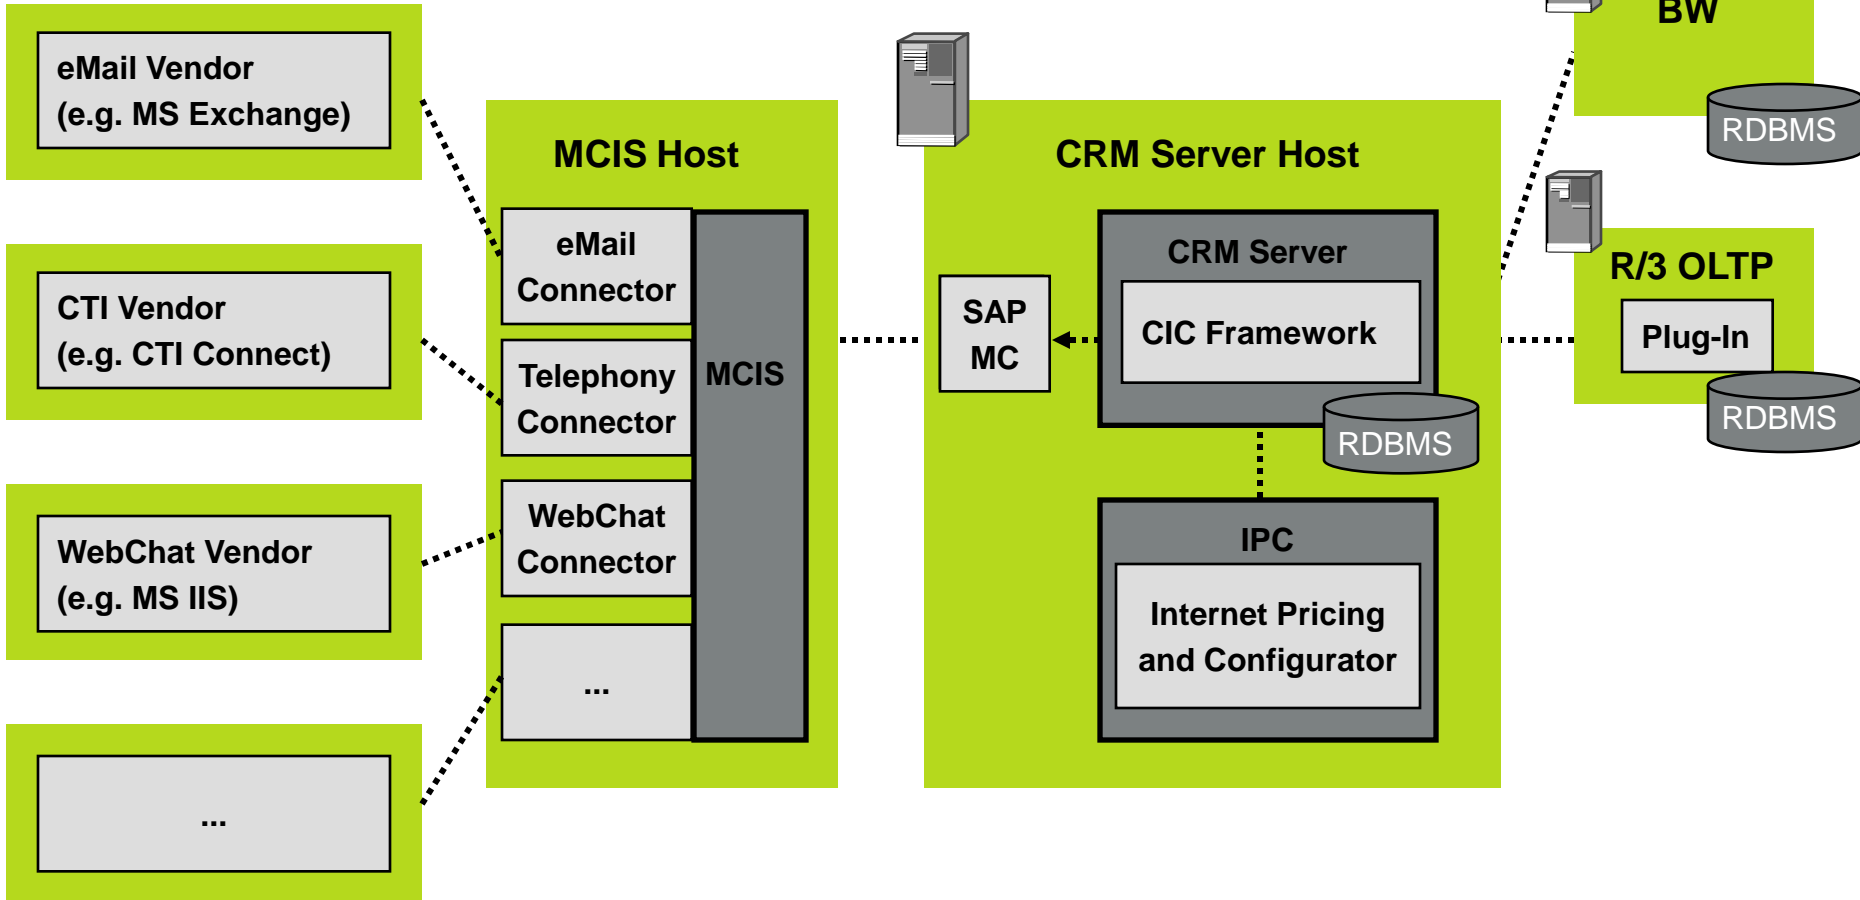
eMail Vendor
(e.g. MS Exchange)

CTI Vendor
(e.g. CTI Connect)

WebChat Vendor
(e.g. MS IIS)

...

MCIS Host

eMail Connector

Telephony Connector

WebChat Connector

...

MCIS

CRM Server Host

SAP MC

CRM Server

CIC Framework

RDBMS

IPC

Internet Pricing and Configurator

BW

RDBMS

R/3 OLTP

Plug-In

RDBMS